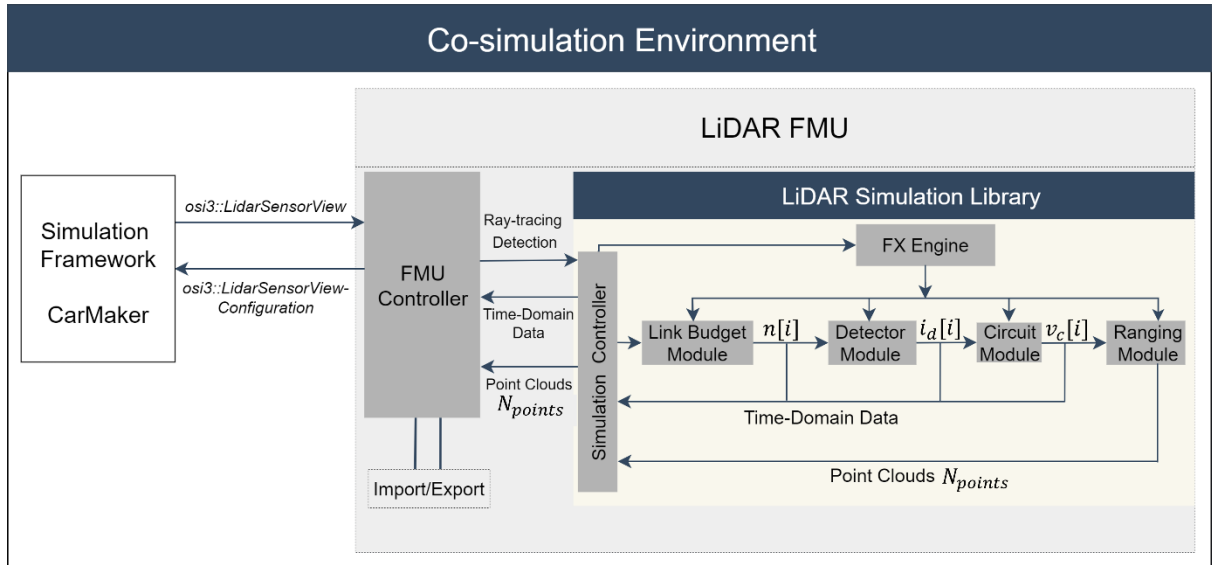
Co-simulation Environment

LiDAR FMU

Simulation Framework

CarMaker

osi3::LidarSensorView

osi3::LidarSensorView-Configuration

FMU Controller

Import/Export

Ray-tracing Detection

Time-Domain Data

Point Clouds $N_{points}$

LiDAR Simulation Library

FX Engine

Simulation Controller

Link Budget Module

$n[i]$

Detector Module

$i_d[i]$

Circuit Module

$v_c[i]$

Ranging Module

Time-Domain Data

Point Clouds $N_{points}$